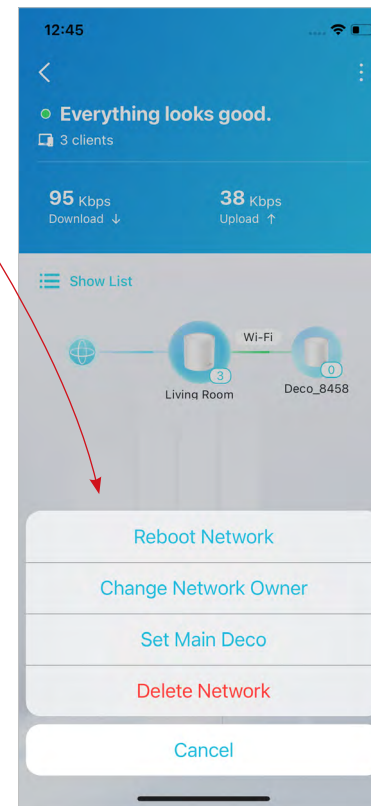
12:45

Everything looks good.
3 clients

95 Kbps
Download ↓

38 Kbps
Upload ↑

Show List

Wi-Fi

3
Living Room

0
Deco_8458

Reboot Network

Change Network Owner

Set Main Deco

Delete Network

Cancel